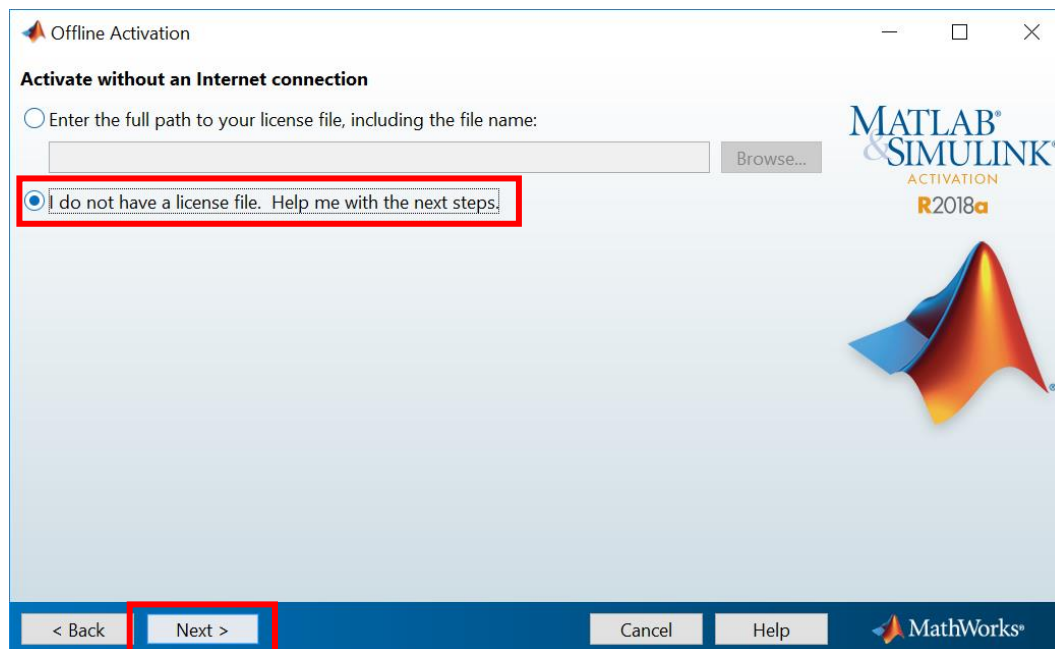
Offline Activation

Activate without an Internet connection

Enter the full path to your license file, including the file name:

Browse...

I do not have a license file. Help me with the next steps.

MATLAB®
&SIMULINK®
ACTIVATION
R2018a

< Back
Next >
Cancel
Help
MathWorks®